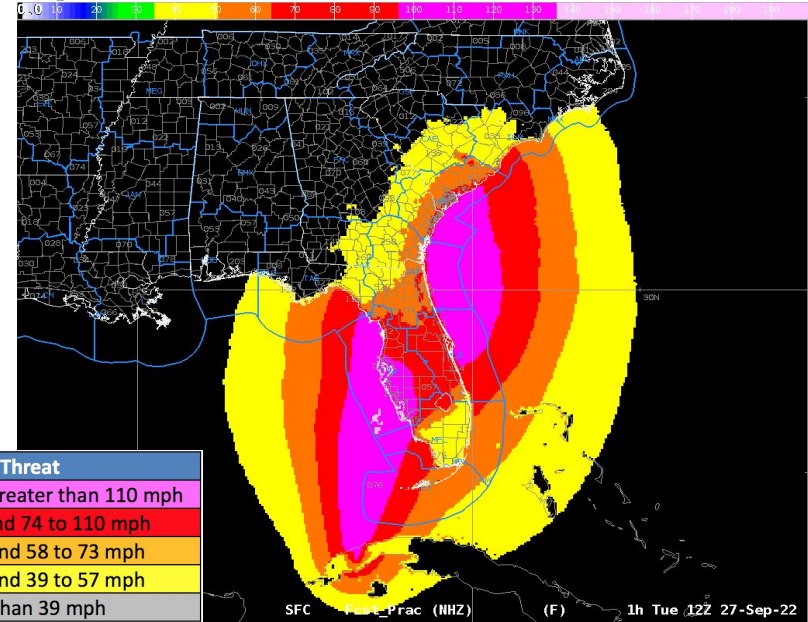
0.0 10 20 30 40 50 60 70 80 90 100 110 120 130 140 150 160 170 180 190

30N

Threat
reater than 110 mph
nd 74 to 110 mph
nd 58 to 73 mph
nd 39 to 57 mph
han 39 mph

SFC Fcst_Prac (NHZ) (F) 1h Tue 12Z 27-Sep-22